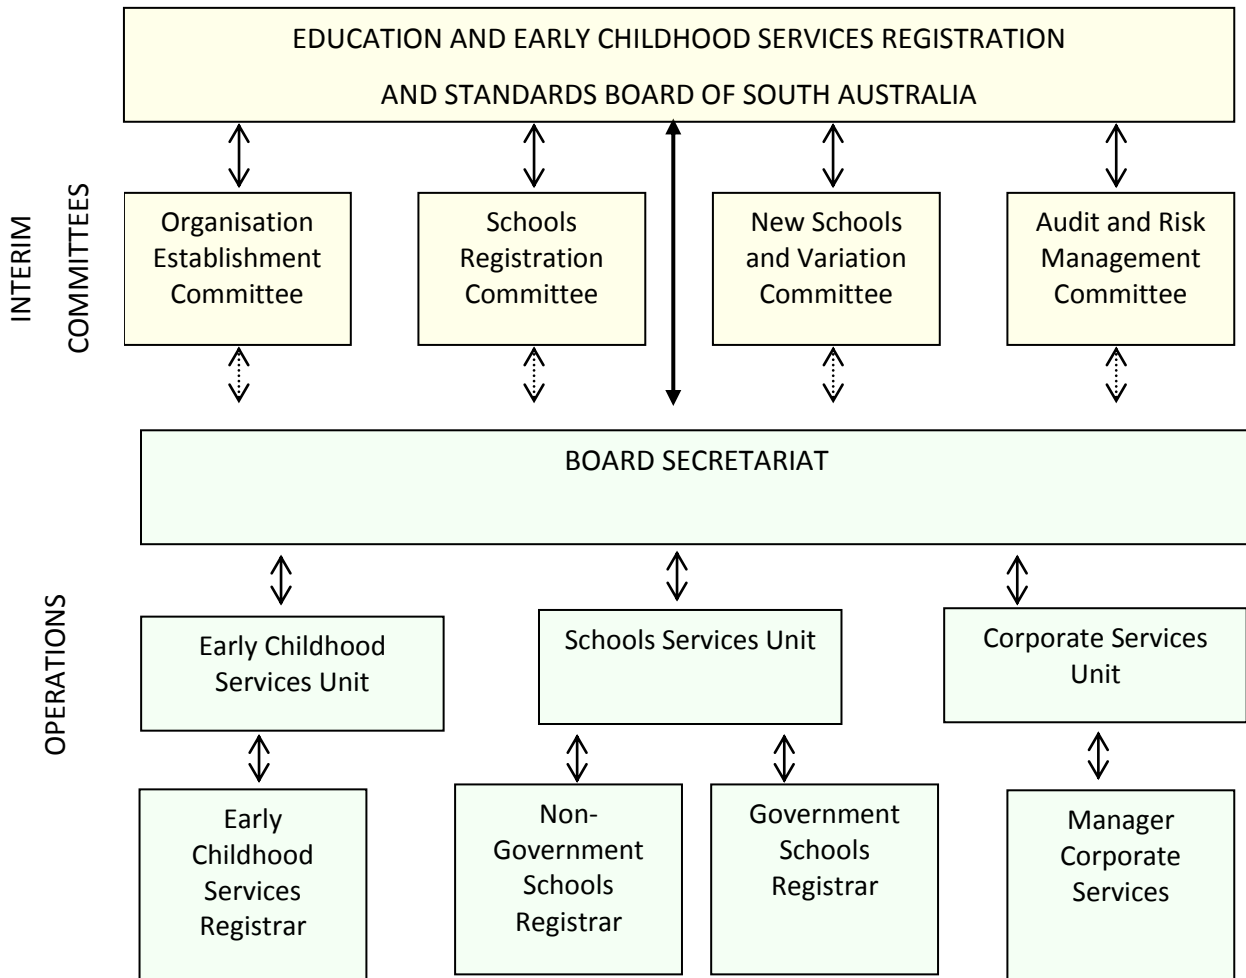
EDUCATION AND EARLY CHILDHOOD SERVICES REGISTRATION
AND STANDARDS BOARD OF SOUTH AUSTRALIA

INTERIM COMMITTEES

Organisation Establishment Committee

Schools Registration Committee

New Schools and Variation Committee

Audit and Risk Management Committee

BOARD SECRETARIAT

OPERATIONS

Early Childhood Services Unit

Schools Services Unit

Corporate Services Unit

Early Childhood Services Registrar

Non-Government Schools Registrar

Government Schools Registrar

Manager Corporate Services